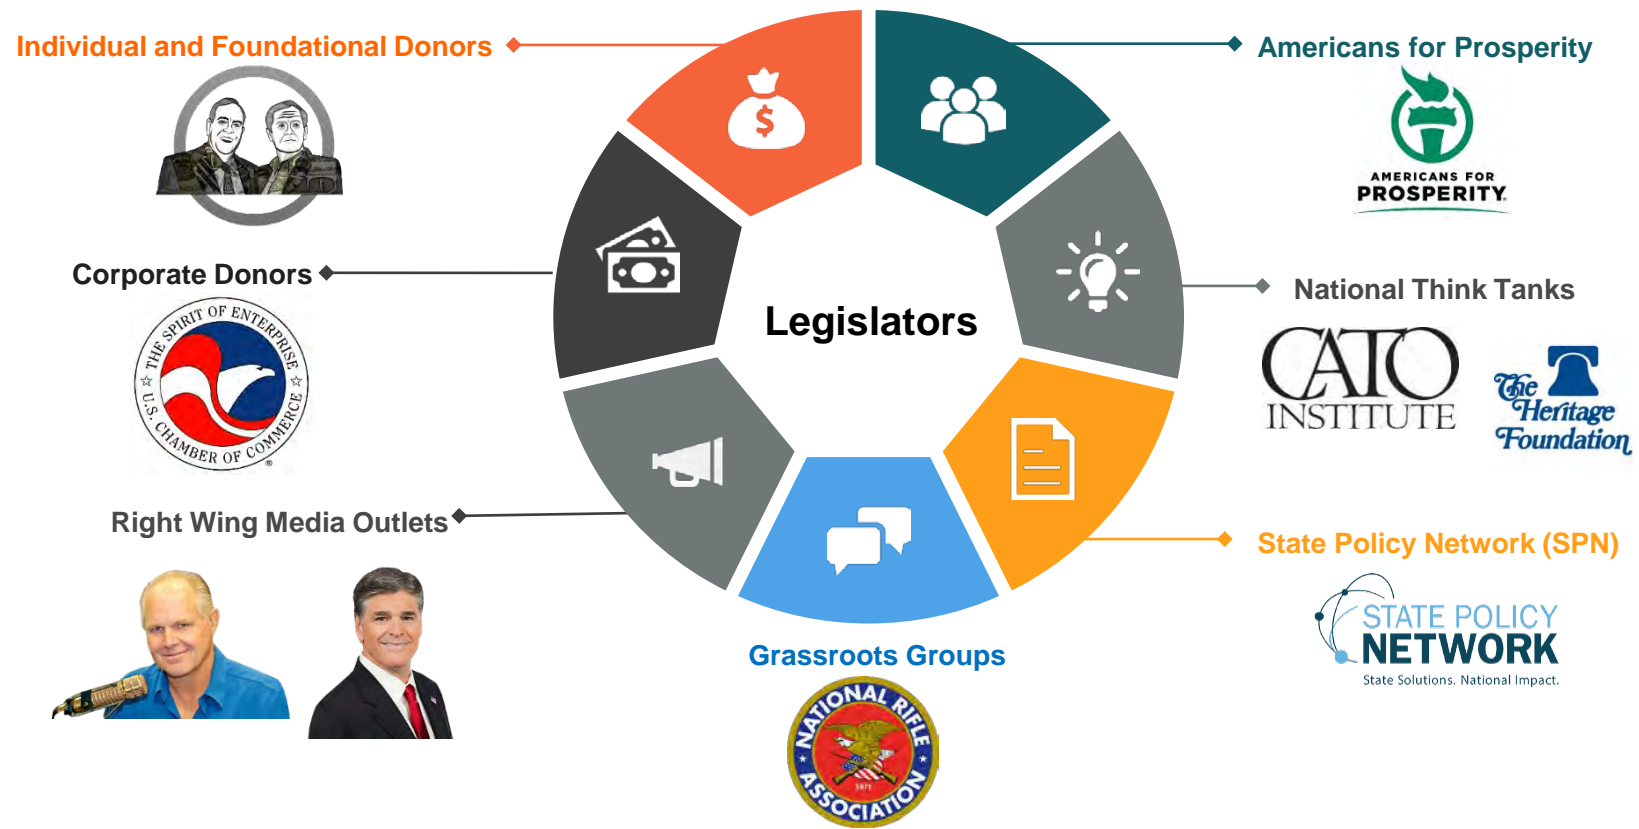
Individual and Foundational Donors

Americans for Prosperity

AMERICANS FOR PROSPERITY

Corporate Donors

THE SPIRIT OF ENTERPRISE

U.S. CHAMBER OF COMMERCE

Legislators

National Think Tanks

CATO INSTITUTE

The Heritage Foundation

Right Wing Media Outlets

State Policy Network (SPN)

STATE POLICY NETWORK

State Solutions. National Impact.

Grassroots Groups

NATIONAL RIFLE ASSOCIATION

1871